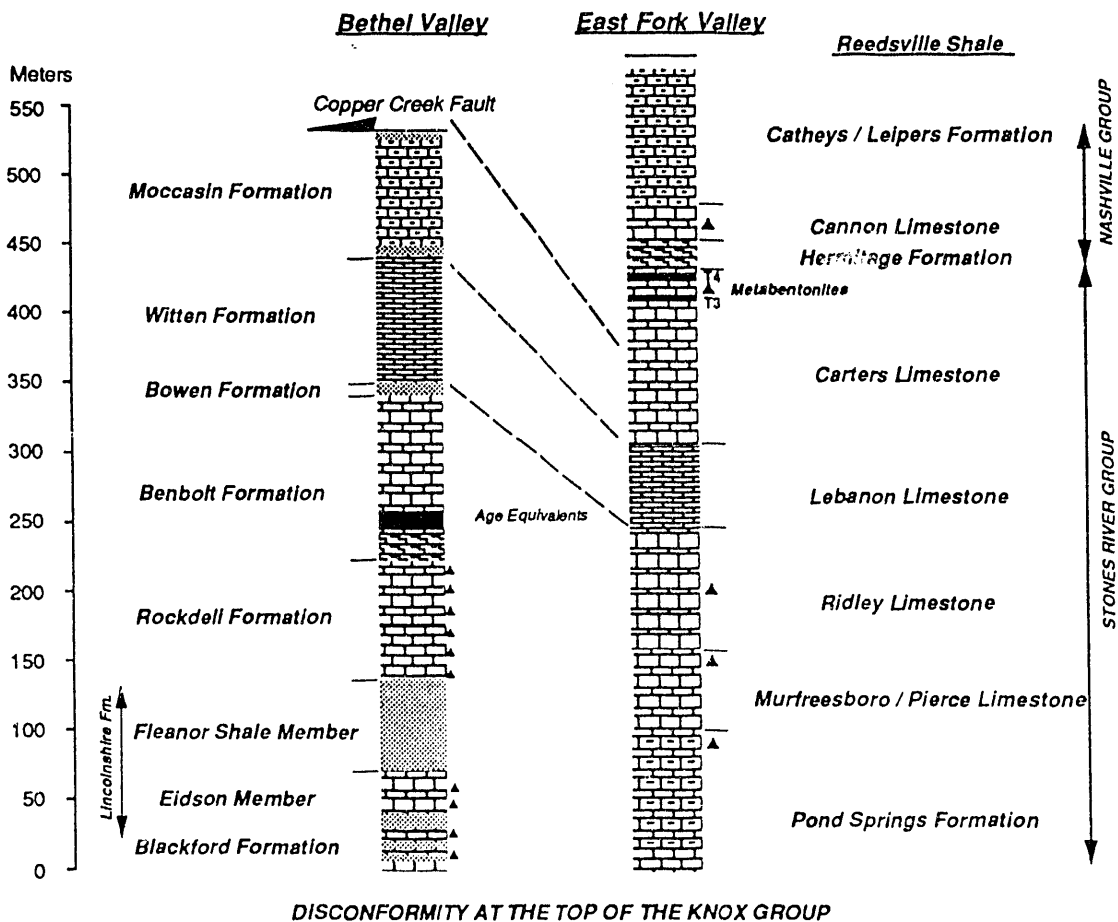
Bethel Valley

East Fork Valley

Reedsville Shale

Meters

550

500

450

400

350

300

250

200

150

100

50

0

Copper Creek Fault

Moccasin Formation

Witten Formation

Bowen Formation

Benbolt Formation

Rockdell Formation

Lincolnshire Fm.

Fleanor Shale Member

Eidson Member

Blackford Formation

Age Equivalents

Catheys / Leipers Formation

Cannon Limestone

Hermitage Formation

T4

T3

Metabentonites

Carters Limestone

Lebanon Limestone

Ridley Limestone

Murfreesboro / Pierce Limestone

Pond Springs Formation

NASHVILLE GROUP

STONES RIVER GROUP

DISCONFORMITY AT THE TOP OF THE KNOX GROUP